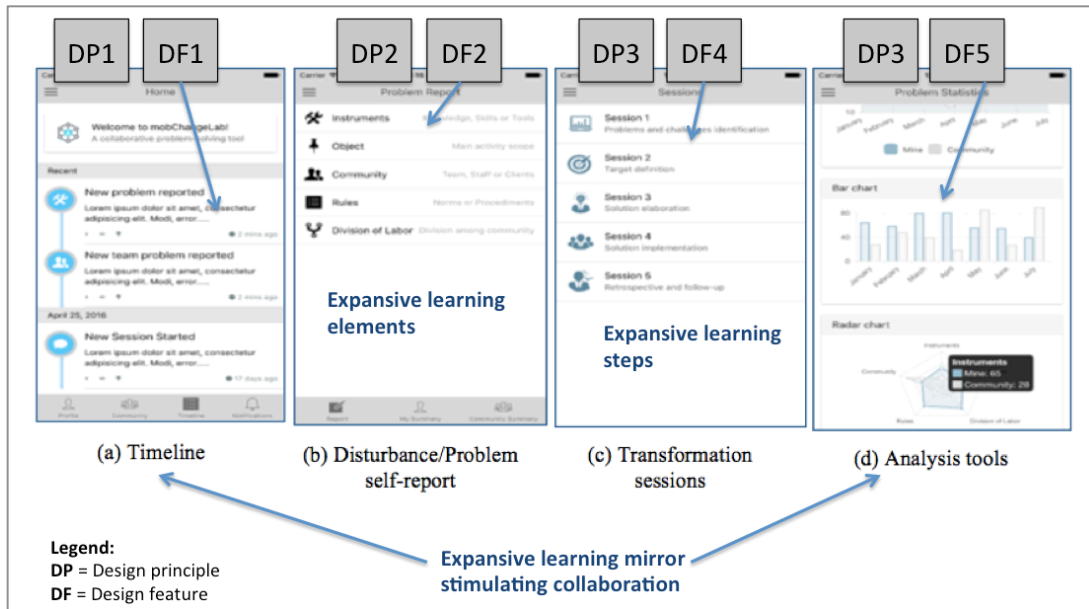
DP1 DF1

Carrier

Home

Welcome to mobChangeLab! A collaborative problem solving tool

Recent

New problem reported
Lorem ipsum dolor sit amet, consectetur adipisicing elit. Modi, error.....
2 mins ago

New team problem reported
Lorem ipsum dolor sit amet, consectetur adipisicing elit. Modi, error.....
2 mins ago

April 25, 2016

New Session Started
Lorem ipsum dolor sit amet, consectetur adipisicing elit. Modi, error.....
17 days ago

Profile Community Timeline Notifications

(a) Timeline

DP2 DF2

Carrier

Problem Report

Instruments Knowledge, Skills or Tools
Object Main activity scope
Community Team, Staff or Clients
Rules Norms or Procedures
Division of Labor Division among community

Expansive learning elements

Report My Summary Community Summary

(b) Disturbance/Problem self-report

DP3 DF4

Carrier

Sessions

Session 1
Problems and challenges identification
Session 2
Target definition
Session 3
Solution elaboration
Session 4
Solution implementation
Session 5
Retrospective and follow-up

Expansive learning steps

(c) Transformation sessions

DP3 DF5

Carrier

Problem Statistics

January February March April May June July

Mine Community

Bar chart

80
40
0

January February March April May June July

Radar chart

Instruments
Community
Rules
Division of Labor

Instruments
Mine: 65
Community: 28

(d) Analysis tools

Legend:
DP = Design principle
DF = Design feature

Expansive learning mirror stimulating collaboration